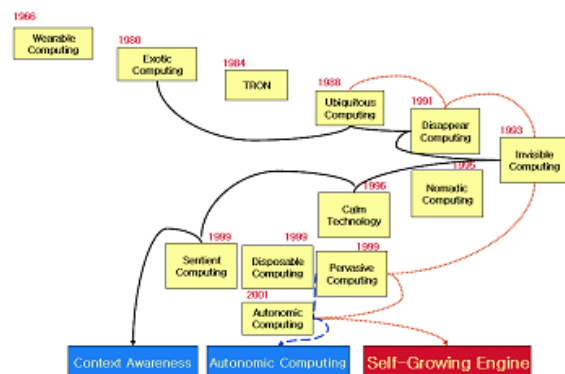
1966
Wearable Computing

1980
Exotic Computing

1984
TRON

1988
Ubiquitous Computing

1991
Disappear Computing

1993
Invisible Computing

1995
Nomadic Computing

1996
Calm Technology

1999
Sentient Computing

1999
Disposable Computing

1999
Pervasive Computing

2001
Autonomic Computing

Context Awareness

Autonomic Computing

Self-Growing Engine